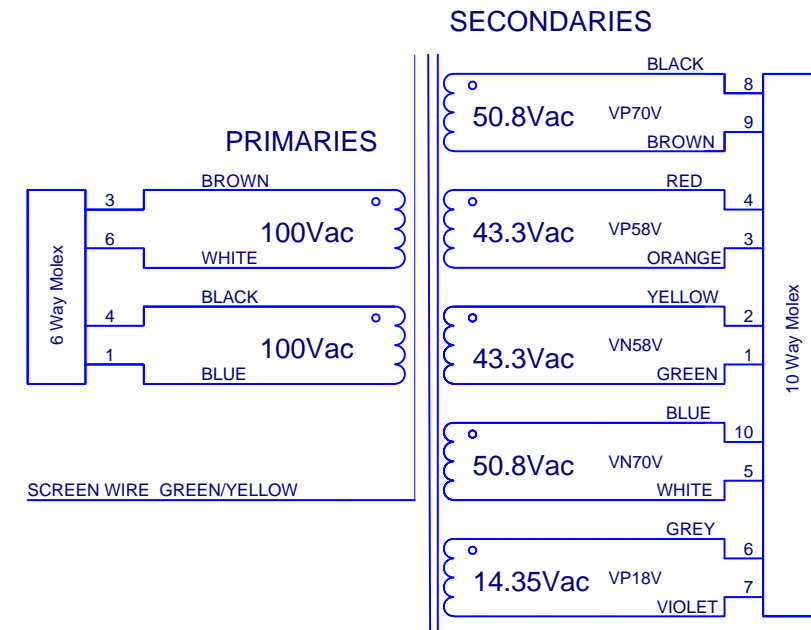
SECONDARIES

PRIMARIES

6 Way Molex

3 BROWN
100Vac
6 WHITE

4 BLACK
100Vac
1 BLUE

SCREEN WIRE GREEN/YELLOW

BLACK 8
50.8Vac VP70V
BROWN 9

RED 4
43.3Vac VP58V
ORANGE 3

YELLOW 2
43.3Vac VN58V
GREEN 1

BLUE 10
50.8Vac VN70V
WHITE 5

GREY 6
14.35Vac VP18V
VIOLET 7

10 Way Molex